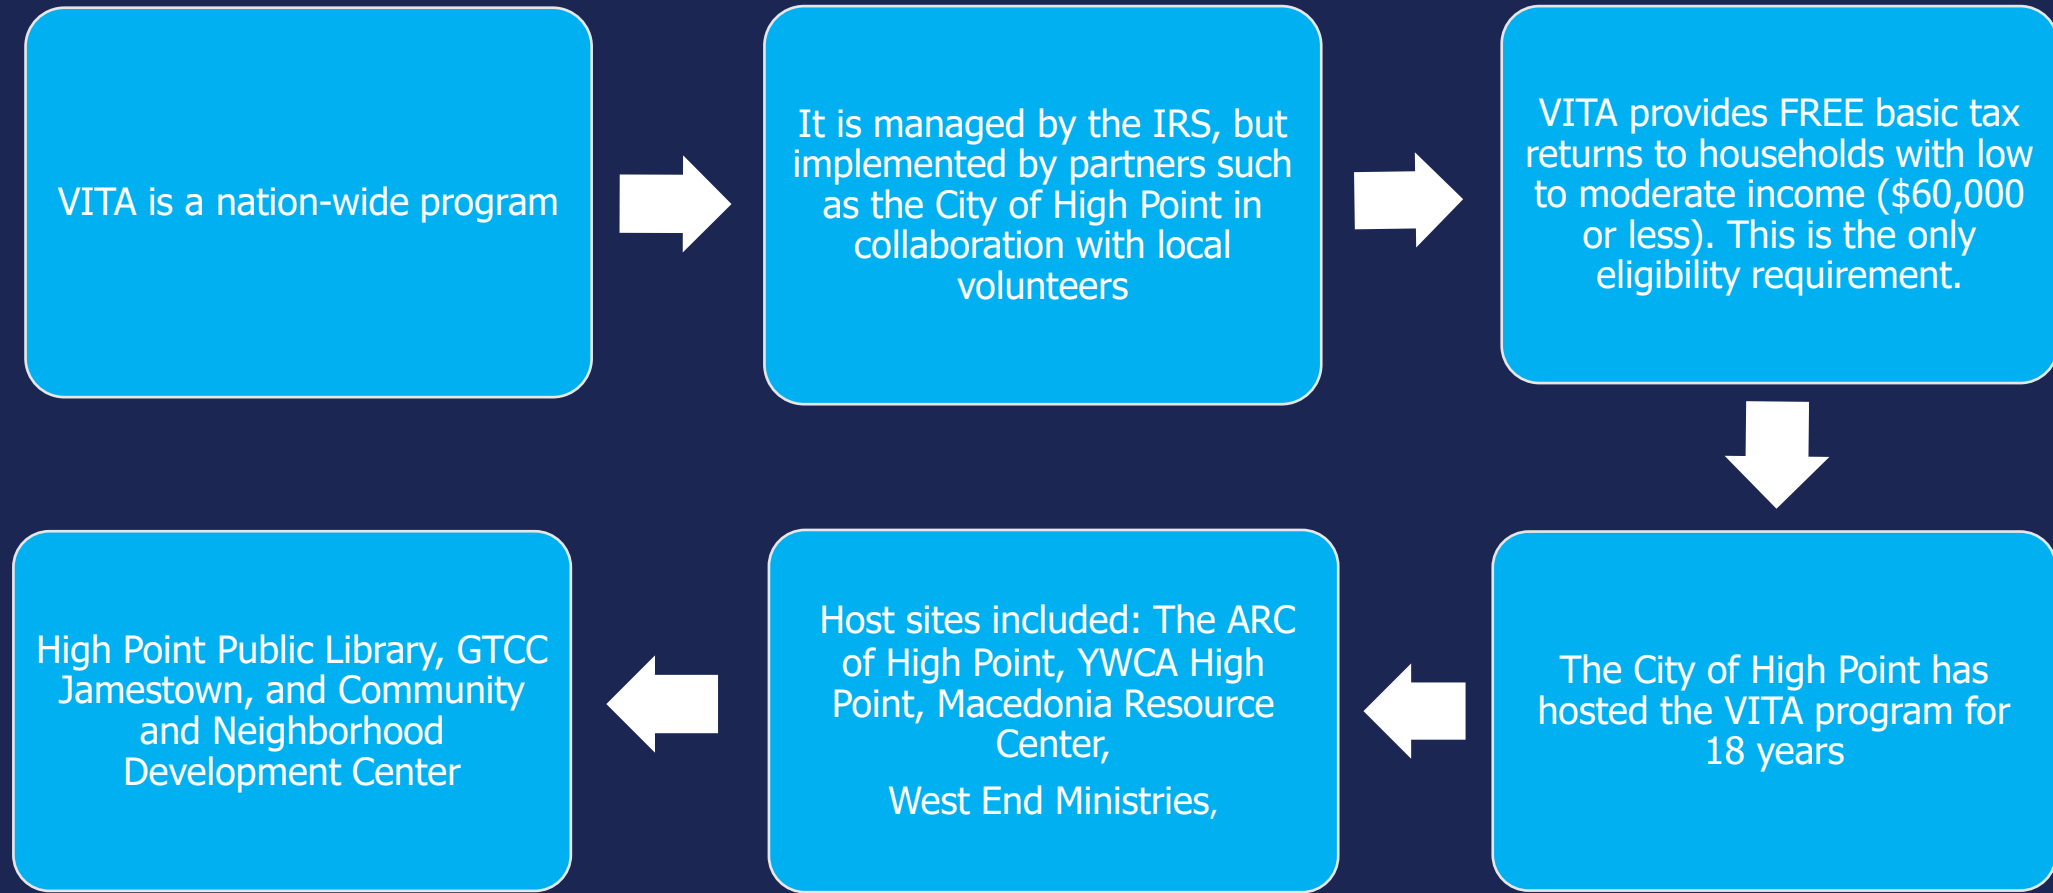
VITA is a nation-wide program

It is managed by the IRS, but implemented by partners such as the City of High Point in collaboration with local volunteers

VITA provides FREE basic tax returns to households with low to moderate income ($60,000 or less). This is the only eligibility requirement.

The City of High Point has hosted the VITA program for 18 years

Host sites included: The ARC of High Point, YWCA High Point, Macedonia Resource Center,

West End Ministries,

High Point Public Library, GTCC Jamestown, and Community and Neighborhood Development Center